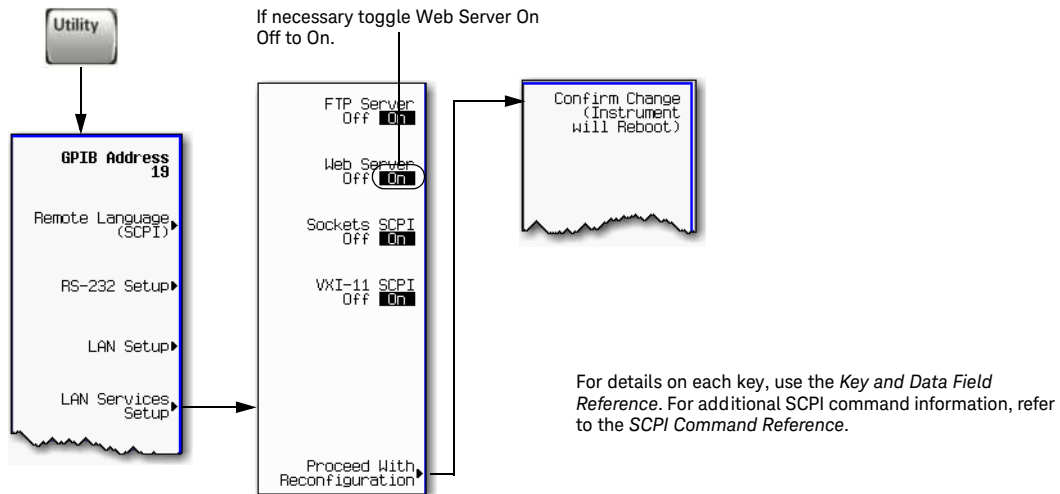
Utility

GPIB Address
19

Remote Language
(SCPI)

RS-232 Setup

LAN Setup

LAN Services
Setup

If necessary toggle Web Server On Off to On.

FTP Server
Off On

Web Server
Off On

Sockets SCPI
Off On

VXI-11 SCPI
Off On

Proceed With
Reconfiguration

Confirm Change
(Instrument
will Reboot)

For details on each key, use the *Key and Data Field Reference*. For additional SCPI command information, refer to the *SCPI Command Reference*.